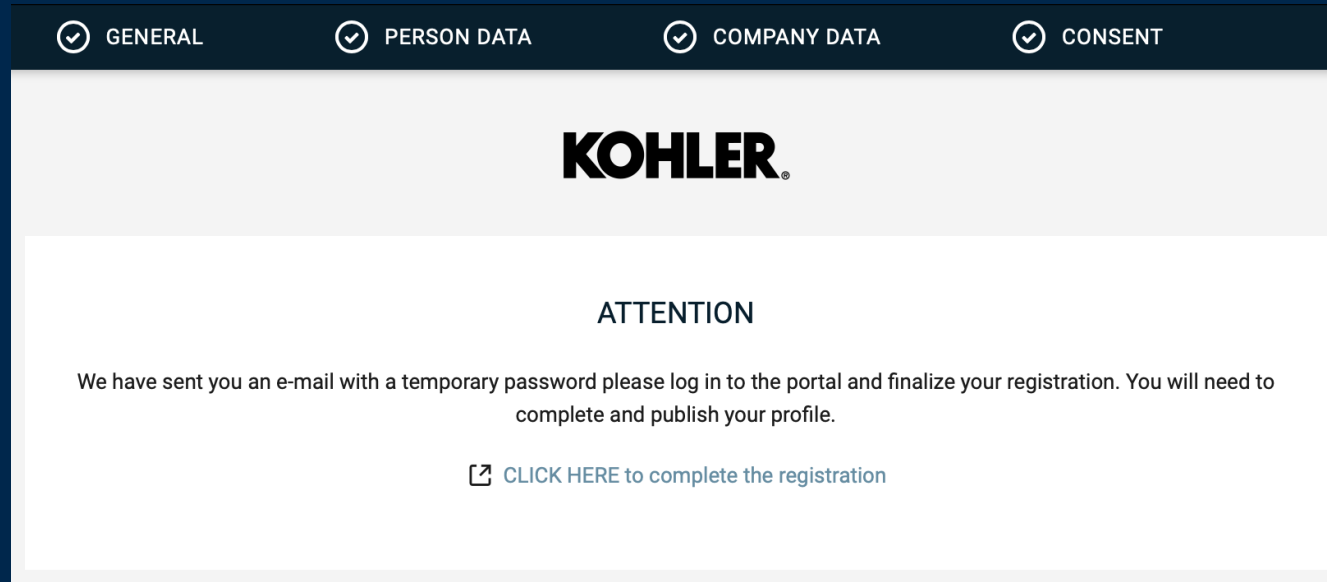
GENERAL PERSON DATA COMPANY DATA CONSENT

KOHLER.

ATTENTION

We have sent you an e-mail with a temporary password please log in to the portal and finalize your registration. You will need to complete and publish your profile.

CLICK HERE to complete the registration